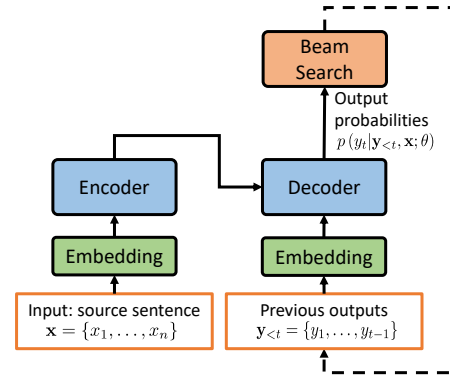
Beam Search

Output probabilities
$p(y_t|\mathbf{y}_{<t}, \mathbf{x}; \theta)$

Encoder

Decoder

Embedding

Embedding

Input: source sentence
$\mathbf{x} = \{x_1, \ldots, x_n\}$

Previous outputs
$\mathbf{y}_{<t} = \{y_1, \ldots, y_{t-1}\}$